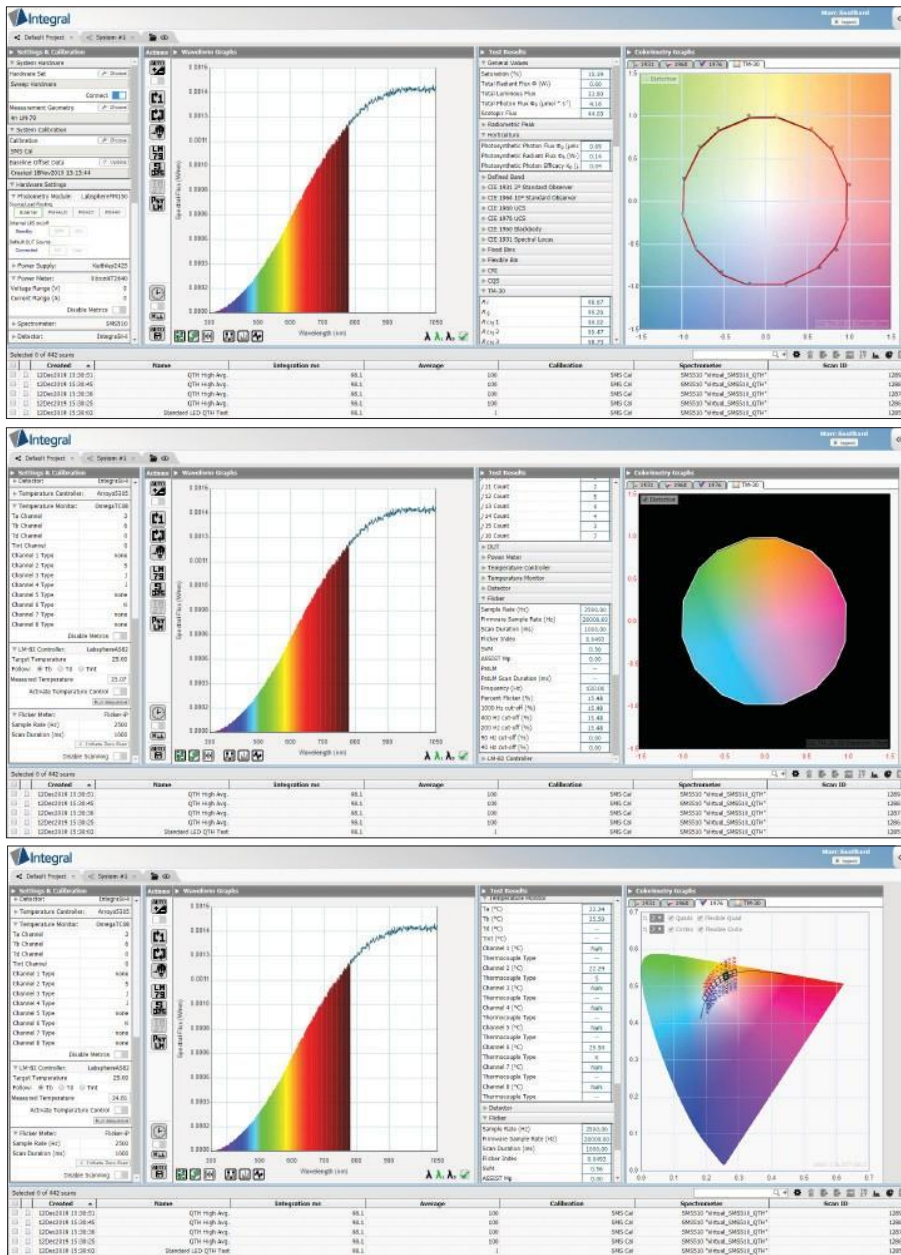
Integral

Default Project | System #1

Settings & Calibration
System Hardware
Hardware Set
Sweep Hardware
Connect
Measurement Geometry
4π LM-79
System Calibration
Calibration
SMS Cal
Baseline Offset Data
Created 18Nov2019 15:13:44
Hardware Settings
Photometry Module Labsphere
Power Supply: Keithley2425
Power Meter:
Voltage Range (V)
Current Range (A)
Disable Meters
Spectrometer: SMS510
Detector: Integral

Actions | Waveform Graphs

Wavelength (nm)

Test Results
General Values
Saturation (%) 15.24
Total Radiant Flux Φ (W) 0.00
Total Luminous Flux 11.63
Total Photon Flux
Scotopic Flux 44.03
Radiometric Peak
Horticulture
Photosynthetic Photon Flux
Photosynthetic Radiant Flux
Photosynthetic Photon Efficacy
Defined Band
CIE 1931 2° Standard Observer
CIE 1964 10° Standard Observer
CIE 1960 UCS
CIE 1976 UCS
CIE 1960 Blackbody
CIE 1931 Spectral Locus
Fixed Bins
Flexible Bin
CRI
CQS
TM-30

Colorimetry Graphs
1931 | 1960 | 1976 | TM-30

Selected 0 of 442 scans

| Created | Name | Integration ms | Average | Calibration | Spectrometer | Scan ID |
|---|---|---|---|---|---|---|
| 12Dec2019 15:38:51 | QTH High Avg. | 88.1 | 100 | SMS Cal | SMS510 "Virtual_SMS510_QTH" | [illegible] |
| 12Dec2019 15:38:46 | QTH High Avg. | 88.1 | 100 | SMS Cal | SMS510 "Virtual_SMS510_QTH" | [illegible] |
| 12Dec2019 15:38:38 | QTH High Avg. | 88.1 | 100 | SMS Cal | SMS510 "Virtual_SMS510_QTH" | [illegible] |
| 12Dec2019 15:38:25 | QTH High Avg. | 88.1 | 100 | SMS Cal | SMS510 "Virtual_SMS510_QTH" | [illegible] |
| 12Dec2019 15:38:03 | Standard LED QTH Test | 88.1 | 1 | SMS Cal | SMS510 "Virtual_SMS510_QTH" | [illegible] |

Integral

Settings & Calibration
Detector: Integral
Temperature Controller: Arroyo5305
Temperature Monitor: OmegaTC08
Ta Channel
Tb Channel
Td Channel
Tint Channel
Channel 1 Type none
Channel 2 Type
Channel 3 Type
Channel 4 Type
Channel 5 Type none
Channel 6 Type
Channel 7 Type none
Channel 8 Type none
Disable Meters
LM-82 Controller: LabsphereA582
Target Temperature 25.00
Follow: Tb Td Tint
Measured Temperature
Activate Temperature Control
Flicker Meter: Flicker-IP
Sample Rate (Hz) 2560
Scan Duration (ms) 1000
Disable Scanning

Test Results
DUT
Power Meter
Temperature Controller
Temperature Monitor
Detector
Flicker
Sample Rate (Hz)
Firmware Sample Rate (Hz)
Scan Duration (ms)
Flicker Index
SVM
ASSIST Mp
PstLM
PstLM Scan Duration (ms)
Frequency (Hz)
Percent Flicker (%)
1000 Hz cut-off (%)
400 Hz cut-off (%)
200 Hz cut-off (%)
90 Hz cut-off (%)
40 Hz cut-off (%)
LM-82 Controller

Integral

Test Results
Temperature Monitor
Ta (°C)
Tb (°C)
Td (°C)
Tint (°C)
Channel 1 (°C) NaN
Thermocouple Type
Channel 2 (°C)
Channel 3 (°C) NaN
Channel 4 (°C) NaN
Channel 5 (°C) NaN
Channel 6 (°C)
Channel 7 (°C) NaN
Channel 8 (°C) NaN
Detector
Flicker
Sample Rate (Hz)
Firmware Sample Rate (Hz)
Scan Duration (ms)
Flicker Index
SVM
ASSIST Mp

Quads | Flexible Quad | Circles | Flexible Circle